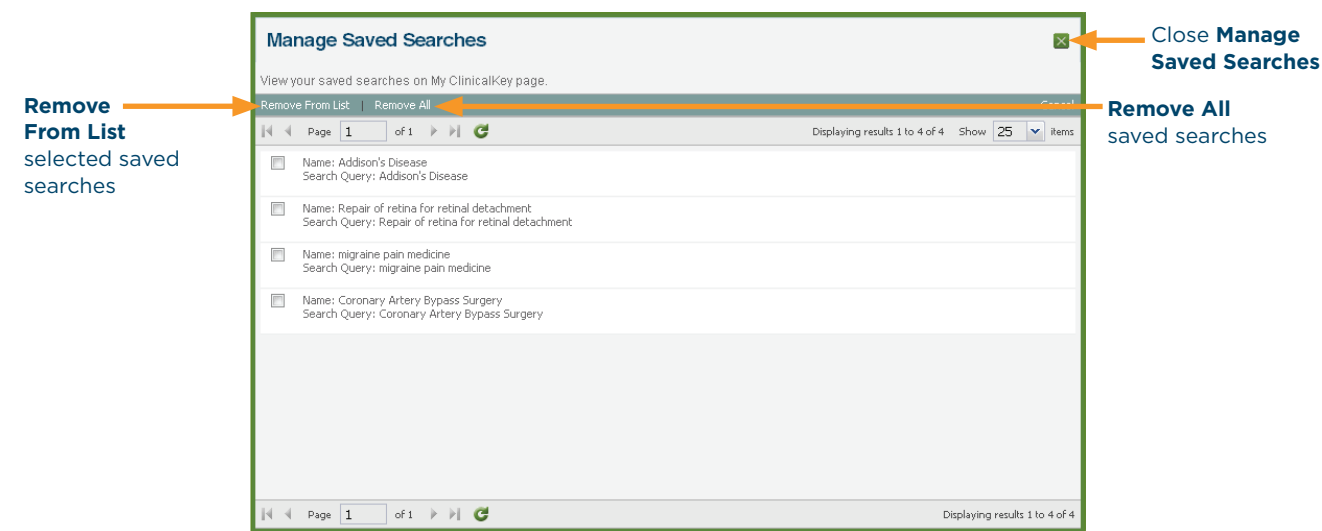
Manage Saved Searches

Close **Manage Saved Searches**

View your saved searches on My ClinicalKey page.

**Remove From List** selected saved searches

Remove From List | Remove All

**Remove All** saved searches

Page 1 of 1

Displaying results 1 to 4 of 4 Show 25 items

Name: Addison's Disease
Search Query: Addison's Disease

Name: Repair of retina for retinal detachment
Search Query: Repair of retina for retinal detachment

Name: migraine pain medicine
Search Query: migraine pain medicine

Name: Coronary Artery Bypass Surgery
Search Query: Coronary Artery Bypass Surgery

Page 1 of 1

Displaying results 1 to 4 of 4